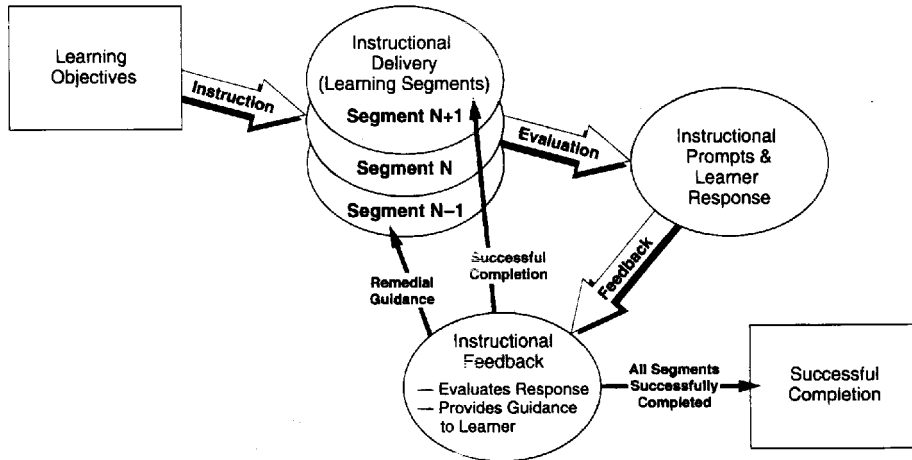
Learning Objectives

Instruction

Instructional Delivery (Learning Segments)

Segment N+1

Segment N

Segment N−1

Evaluation

Instructional Prompts & Learner Response

Feedback

Successful Completion

Remedial Guidance

Instructional Feedback

— Evaluates Response
— Provides Guidance to Learner

All Segments Successfully Completed

Successful Completion